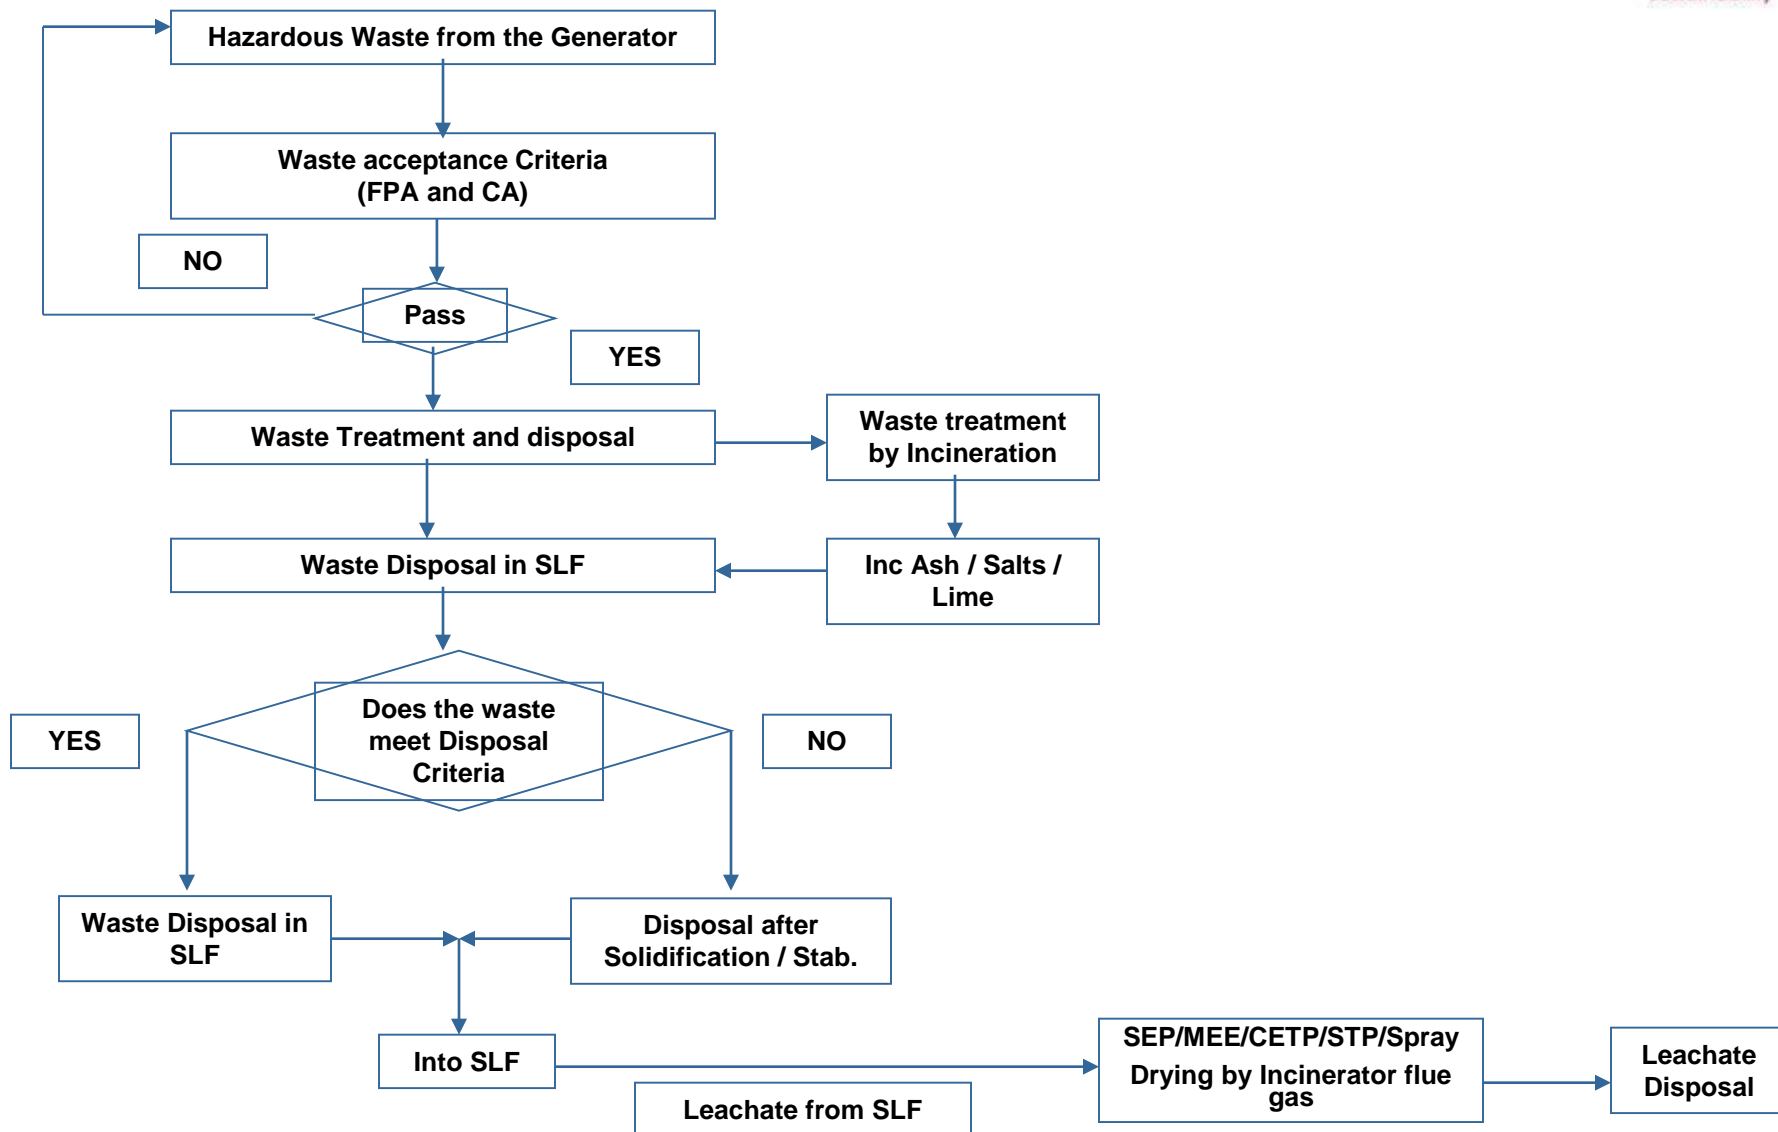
Hazardous Waste from the Generator

Waste acceptance Criteria (FPA and CA)

NO

Pass

YES

Waste Treatment and disposal

Waste treatment by Incineration

Waste Disposal in SLF

Inc Ash / Salts / Lime

YES

Does the waste meet Disposal Criteria

NO

Waste Disposal in SLF

Disposal after Solidification / Stab.

Into SLF

SEP/MEE/CETP/STP/Spray Drying by Incinerator flue gas

Leachate Disposal

Leachate from SLF